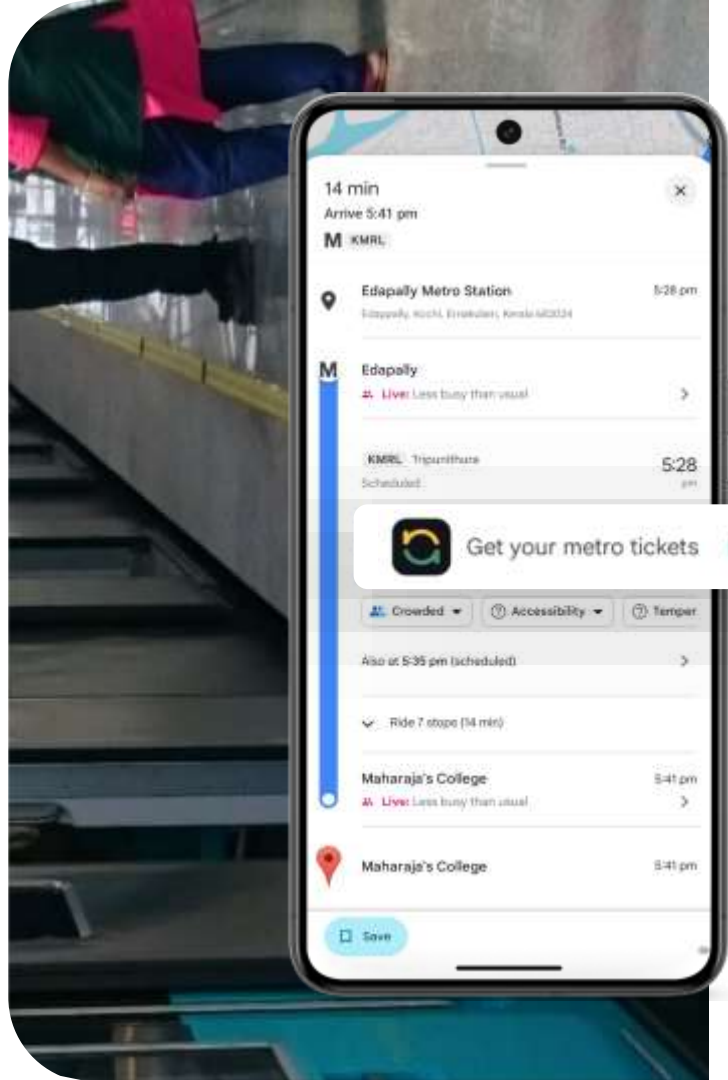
14 min
Arrive 5:41 pm
M KMRL

Edapally Metro Station
Edappally, Kochi, Ernakulam, Kerala 682024
5:28 pm

Edapally
Live: Less busy than usual

KMRL Tripunithura
Scheduled
5:28 pm

Get your metro tickets

Crowded
Accessibility
Temper

Also at 5:35 pm (scheduled)

Ride 7 stops (14 min)

Maharaja's College
Live: Less busy than usual
5:41 pm

Maharaja's College
5:41 pm

Save